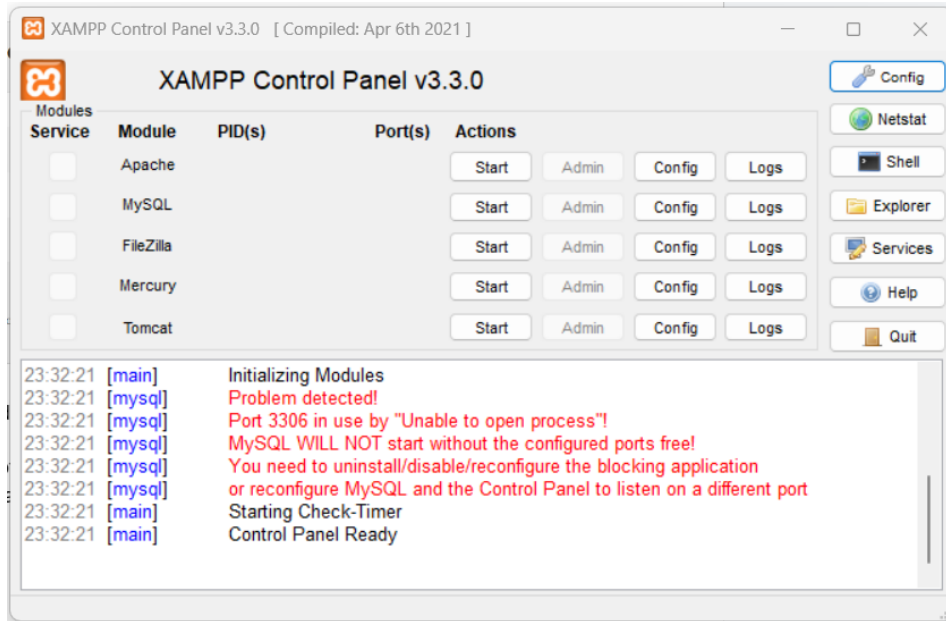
XAMPP Control Panel v3.3.0 [ Compiled: Apr 6th 2021 ]

XAMPP Control Panel v3.3.0

Config
Netstat
Shell
Explorer
Services
Help
Quit

Modules

| Service | Module | PID(s) | Port(s) | Actions | | | |
|---|---|---|---|---|---|---|---|
| | Apache | | | Start | Admin | Config | Logs |
| | MySQL | | | Start | Admin | Config | Logs |
| | FileZilla | | | Start | Admin | Config | Logs |
| | Mercury | | | Start | Admin | Config | Logs |
| | Tomcat | | | Start | Admin | Config | Logs |

23:32:21 [main] Initializing Modules
23:32:21 [mysql] Problem detected!
23:32:21 [mysql] Port 3306 in use by "Unable to open process"!
23:32:21 [mysql] MySQL WILL NOT start without the configured ports free!
23:32:21 [mysql] You need to uninstall/disable/reconfigure the blocking application
23:32:21 [mysql] or reconfigure MySQL and the Control Panel to listen on a different port
23:32:21 [main] Starting Check-Timer
23:32:21 [main] Control Panel Ready